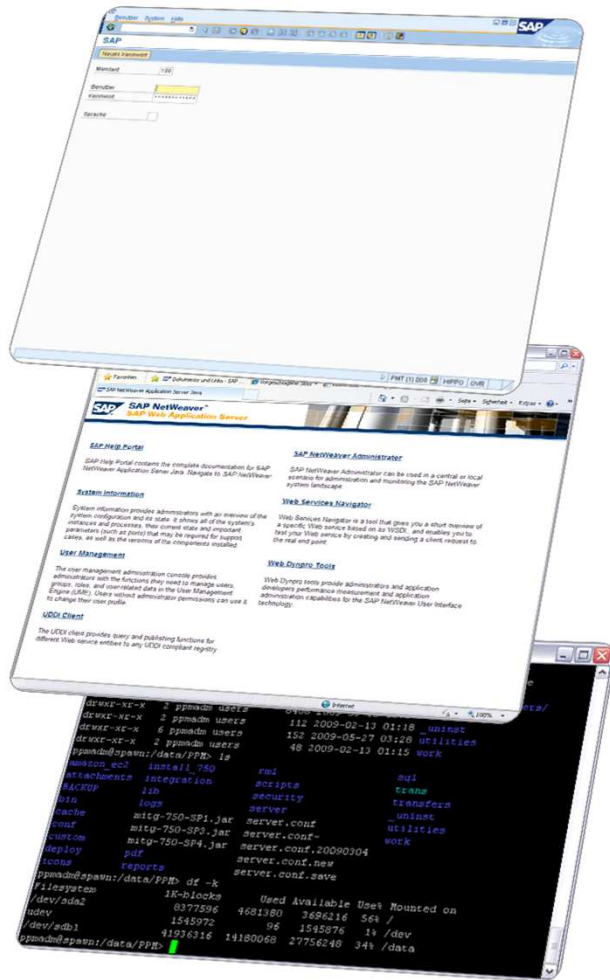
Benutzer System Hilfe

SAP

Neues Kennwort

Mandant 100

Benutzer
Kennwort *********

Sprache

PMT (1) 000 HPPO OVR

Favoriten SAP Dokumente und Links - SAP

SAP NetWeaver Application Server Java

Seite Sicherheit Extras

SAP NetWeaver
SAP Web Application Server

SAP Help Portal

SAP Help Portal contains the complete documentation for SAP NetWeaver Application Server Java. Navigate to SAP NetWeaver

System Information

System information provides administrators with an overview of the system configuration and its state. It shows all of the system's instances and processes, their current state and important parameters (such as ports) that may be required for support cases, as well as the versions of the components installed.

User Management

The user management administration console provides administrators with the functions they need to manage users, groups, roles, and user-related data in the User Management Engine (UME). Users without administrator permissions can use it to change their user profile.

UDDI Client

The UDDI client provides query and publishing functions for different Web service entities to any UDDI compliant registry

SAP NetWeaver Administrator

SAP NetWeaver Administrator can be used in a central or local scenario for administration and monitoring the SAP NetWeaver system landscape.

Web Services Navigator

Web Services Navigator is a tool that gives you a short overview of a specific Web service based on its WSDL, and enables you to test your Web service by creating and sending a client request to the real end point

Web Dynpro Tools

Web Dynpro tools provide administrators and application developers performance measurement and application administration capabilities for the SAP NetWeaver User Interface technology.

Internet 100%

drwxr-xr-x 2 ppmadm users
drwxr-xr-x 2 ppmadm users 112 2009-02-13 01:18 _uninst
drwxr-xr-x 6 ppmadm users 152 2009-05-27 03:28 utilities
drwxr-xr-x 2 ppmadm users 48 2009-02-13 01:15 work
ppmadm@spawn:/data/PPM> ls
amazon_ec2 install_750 rmi sql
attachments integration scripts trans
BACKUP lib security transfers
bin logs server _uninst
cache mitg-750-SP1.jar server.conf utilities
conf mitg-750-SP3.jar server.conf- work
custom mitg-750-SP4.jar server.conf.20090304
deploy pdf server.conf.new
icons reports server.conf.save
ppmadm@spawn:/data/PPM> df -k
Filesystem 1K-blocks Used Available Use% Mounted on
/dev/sda2 8377596 4681380 3696216 56% /
udev 1545972 96 1545876 1% /dev
/dev/sdb1 41936316 14180068 27756248 34% /data
ppmadm@spawn:/data/PPM>